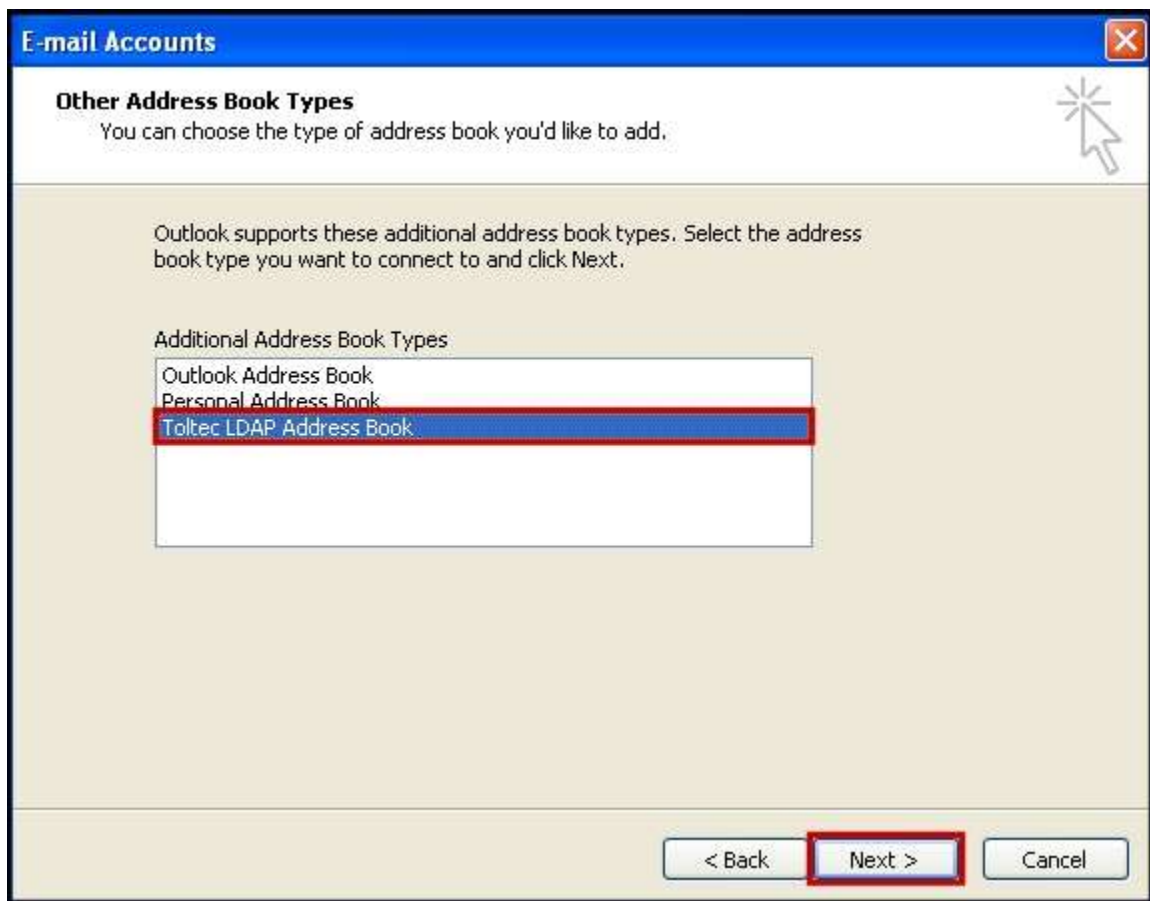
E-mail Accounts

Other Address Book Types
You can choose the type of address book you'd like to add.

Outlook supports these additional address book types. Select the address book type you want to connect to and click Next.

Additional Address Book Types

Outlook Address Book
Personal Address Book
Toltec LDAP Address Book

< Back
Next >
Cancel